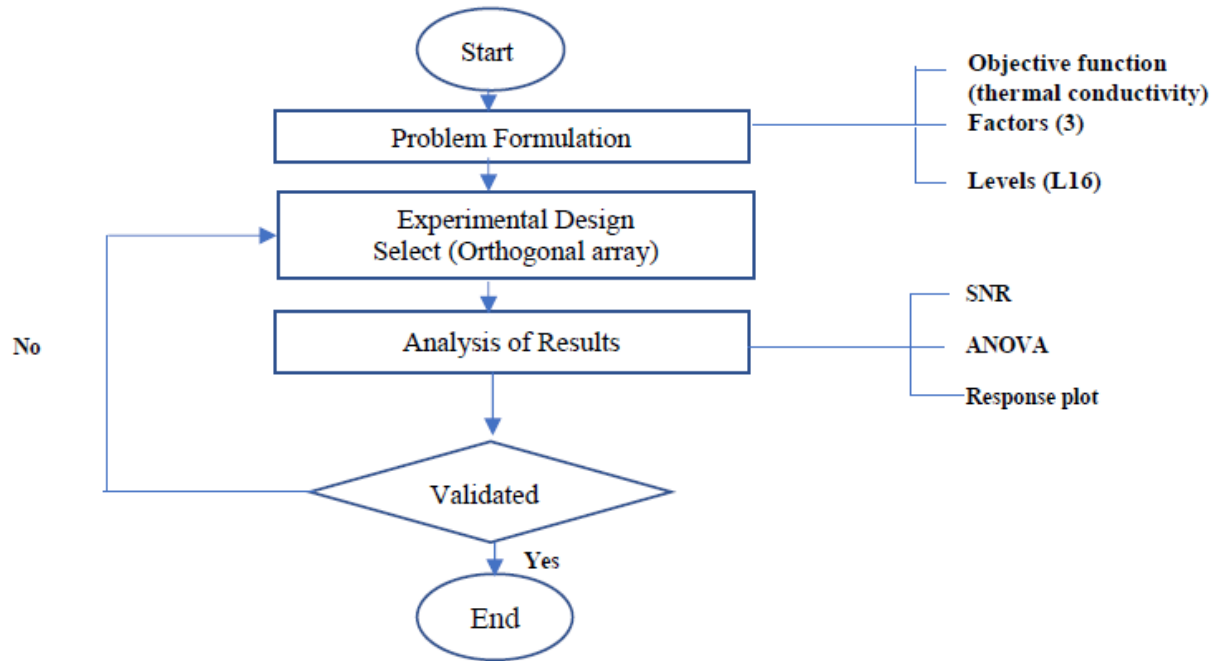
Start

Problem Formulation

Objective function (thermal conductivity)

Factors (3)

Levels (L16)

Experimental Design Select (Orthogonal array)

No

Analysis of Results

SNR

ANOVA

Response plot

Validated

Yes

End